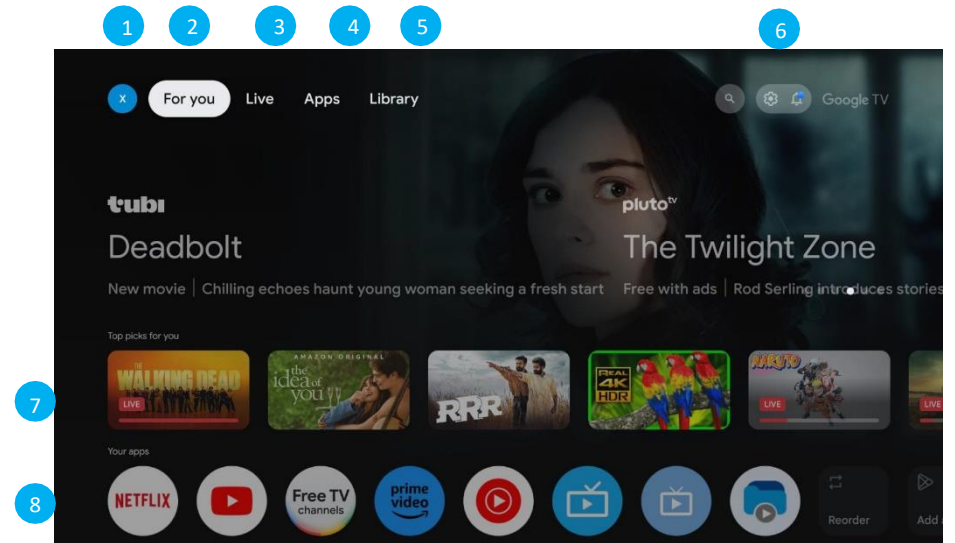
1 2 3 4 5 6

X For you Live Apps Library Google TV

tubi
Deadbolt
New movie | Chilling echoes haunt young woman seeking a fresh start

pluto tv
The Twilight Zone
Free with ads | Rod Serling introduces stories

Top picks for you

7

THE WALKING DEAD LIVE
AMAZON ORIGINAL the idea of you
RRR
REAL 4K HDR
NARUTO LIVE
LIVE

Your apps

8

NETFLIX
Free TV channels
prime video
Reorder
Add